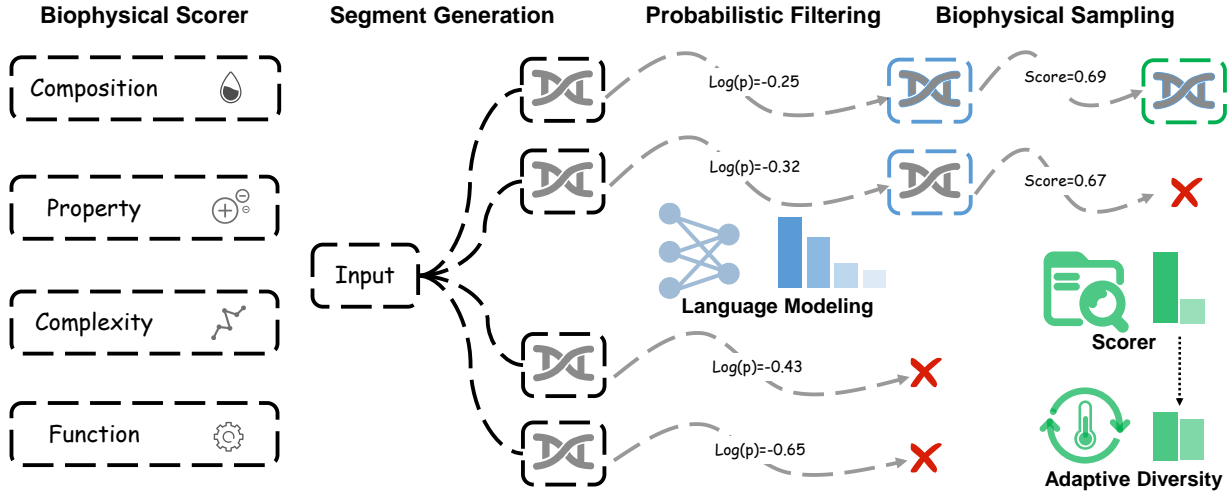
Biophysical Scorer

Segment Generation

Probabilistic Filtering

Biophysical Sampling

Composition

Property

Complexity

Function

Input

Log(p)=-0.25

Log(p)=-0.32

Log(p)=-0.43

Log(p)=-0.65

Language Modeling

Score=0.69

Score=0.67

Scorer

Adaptive Diversity